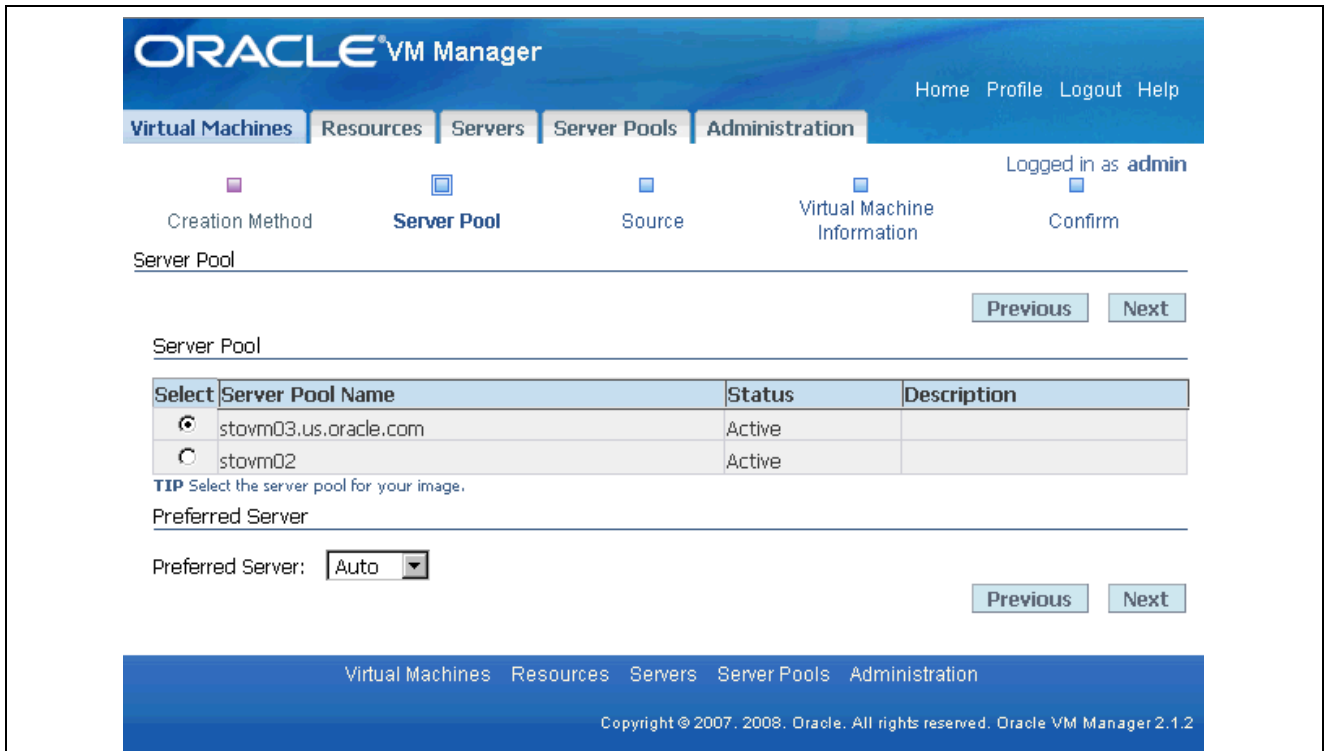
ORACLE VM Manager

Home Profile Logout Help

Virtual Machines Resources Servers Server Pools Administration

Logged in as admin

Creation Method Server Pool Source Virtual Machine Information Confirm

Server Pool

Previous Next

Server Pool

| Select | Server Pool Name | Status | Description |
|---|---|---|---|
| ◉ | stovm03.us.oracle.com | Active | |
| ○ | stovm02 | Active | |

TIP Select the server pool for your image.

Preferred Server

Preferred Server: Auto

Previous Next

Virtual Machines Resources Servers Server Pools Administration

Copyright © 2007. 2008. Oracle. All rights reserved. Oracle VM Manager 2.1.2